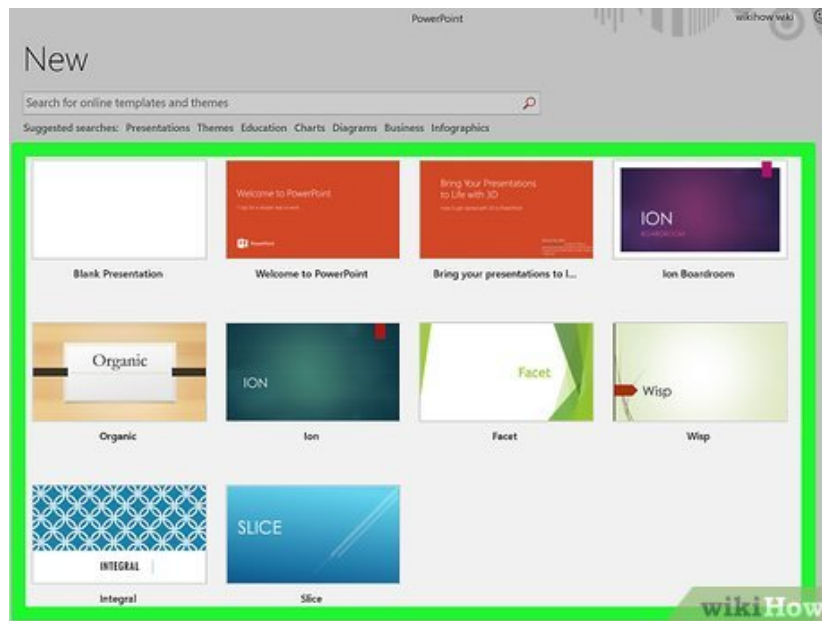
PowerPoint

wikihow wiki

New

Search for online templates and themes

Suggested searches: Presentations Themes Education Charts Diagrams Business Infographics

Welcome to PowerPoint

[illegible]

Bring Your Presentations to Life with 3D

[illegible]

ION

BOARDROOM

Blank Presentation

Welcome to PowerPoint

Bring your presentations to l...

Ion Boardroom

Organic

ION

Facet

Wisp

Organic

Ion

Facet

Wisp

INTEGRAL

SLICE

Integral

Slice

wikiHow